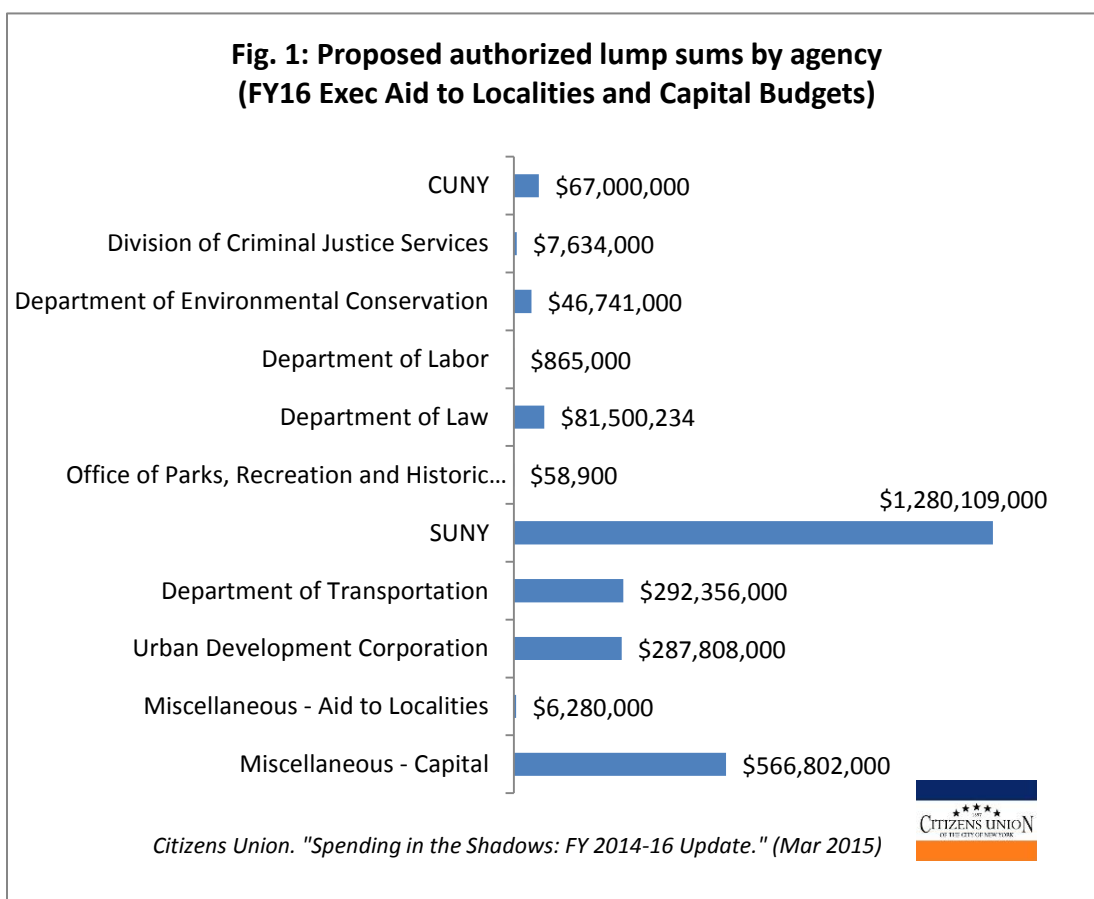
Fig. 1: Proposed authorized lump sums by agency
(FY16 Exec Aid to Localities and Capital Budgets)

CUNY $67,000,000
Division of Criminal Justice Services $7,634,000
Department of Environmental Conservation $46,741,000
Department of Labor $865,000
Department of Law $81,500,234
Office of Parks, Recreation and Historic… $58,900
SUNY $1,280,109,000
Department of Transportation $292,356,000
Urban Development Corporation $287,808,000
Miscellaneous - Aid to Localities $6,280,000
Miscellaneous - Capital $566,802,000

Citizens Union. "Spending in the Shadows: FY 2014-16 Update." (Mar 2015)

CITIZENS UNION
OF THE CITY OF NEW YORK